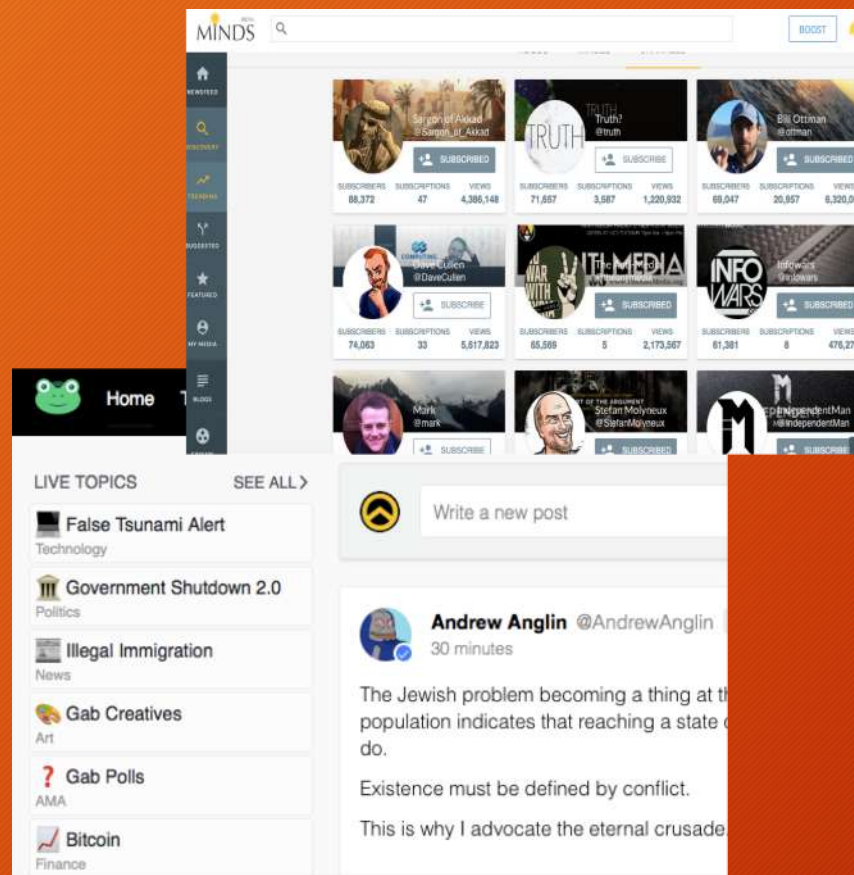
MINDS BETA

BOOST

NEWSFEED

DISCOVERY

TRENDING

SUGGESTED

FEATURED

MY MEDIA

BLOGS

Sargon of Akkad
@Sargon_of_Akkad

SUBSCRIBED

SUBSCRIBERS 88,372 SUBSCRIPTIONS 47 VIEWS 4,386,148

Truth?
@truth

SUBSCRIBE

SUBSCRIBERS 71,657 SUBSCRIPTIONS 3,587 VIEWS 1,220,932

Bill Ottman
@ottman

SUBSCRIBED

SUBSCRIBERS 69,047 SUBSCRIPTIONS 20,957 VIEWS 6,320,0

Dave Cullen
@DaveCullen

SUBSCRIBE

SUBSCRIBERS 74,063 SUBSCRIPTIONS 33 VIEWS 5,617,823

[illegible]

SUBSCRIBED

SUBSCRIBERS 65,569 SUBSCRIPTIONS 5 VIEWS 2,173,567

Infowars
@infowars

SUBSCRIBED

SUBSCRIBERS 61,381 SUBSCRIPTIONS 8 VIEWS 470,27

Mark
@mark

SUBSCRIBE

Stefan Molyneux
@StefanMolyneux

SUBSCRIBED

IndependentMan
@IndependentMan

SUBSCRIBE

Home

LIVE TOPICS SEE ALL >

False Tsunami Alert
Technology

Government Shutdown 2.0
Politics

Illegal Immigration
News

Gab Creatives
Art

Gab Polls
AMA

Bitcoin
Finance

Write a new post

Andrew Anglin @AndrewAnglin
30 minutes

The Jewish problem becoming a thing at th population indicates that reaching a state do.

Existence must be defined by conflict.

This is why I advocate the eternal crusade.